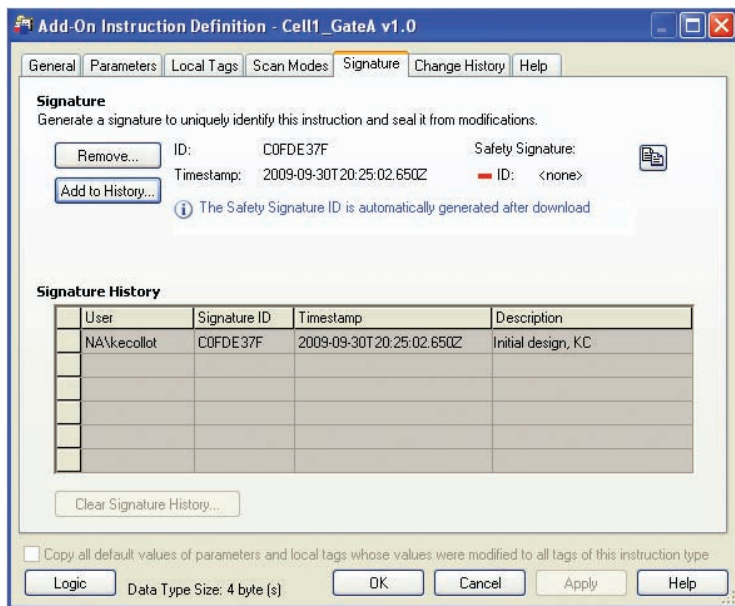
Add-On Instruction Definition - Cell1_GateA v1.0

General | Parameters | Local Tags | Scan Modes | Signature | Change History | Help

Signature
Generate a signature to uniquely identify this instruction and seal it from modifications.

Remove...
Add to History...

ID: C0FDE37F
Timestamp: 2009-09-30T20:25:02.650Z

Safety Signature:
ID: <none>

The Safety Signature ID is automatically generated after download

Signature History

| | User | Signature ID | Timestamp | Description |
|---|---|---|---|---|
| | NA\kecollot | C0FDE37F | 2009-09-30T20:25:02.650Z | Initial design, KC |
| | | | | |
| | | | | |
| | | | | |
| | | | | |
| | | | | |

Clear Signature History...

Copy all default values of parameters and local tags whose values were modified to all tags of this instruction type

Logic
Data Type Size: 4 byte (s)
OK
Cancel
Apply
Help